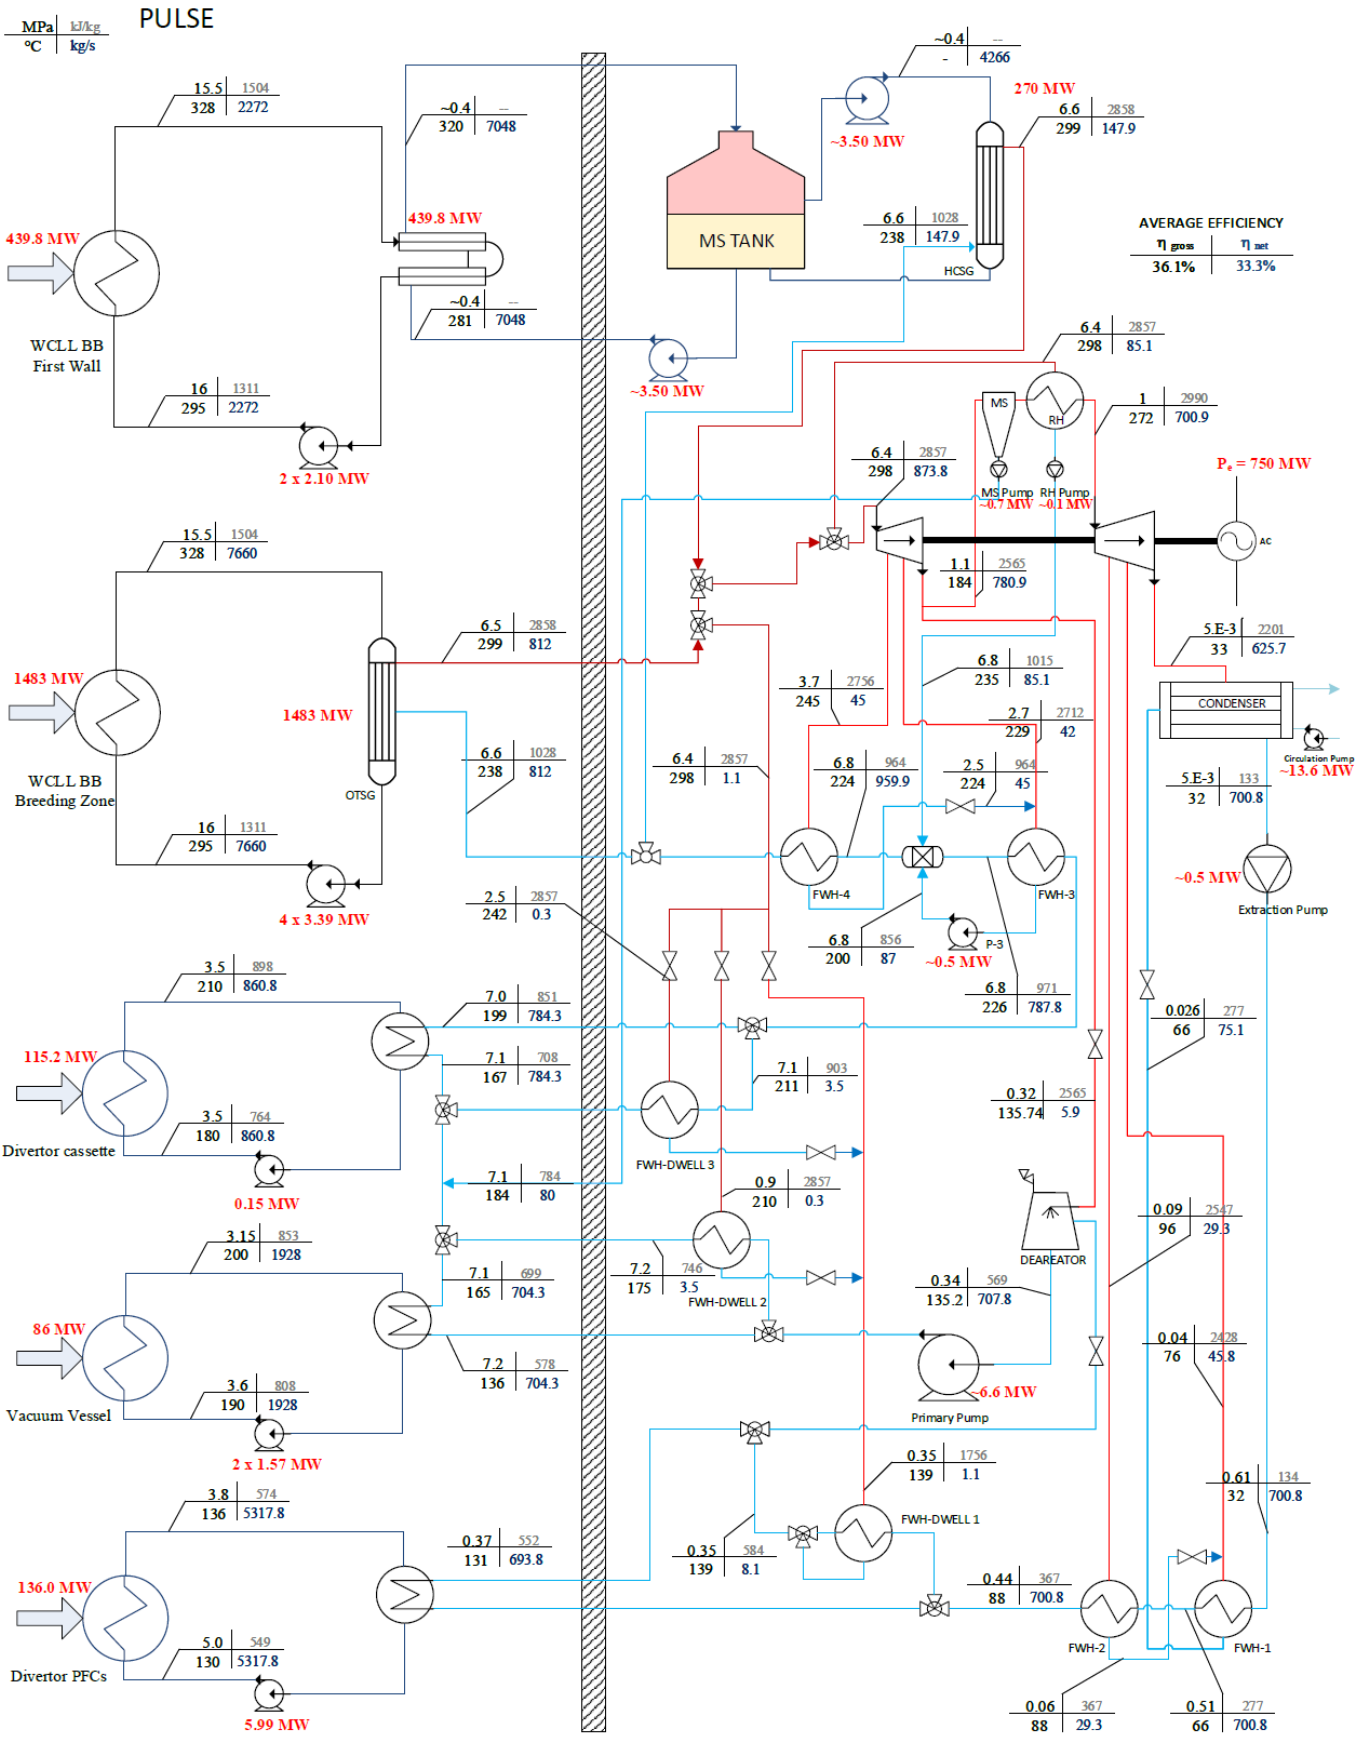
MPa | kJ/kg
°C | kg/s

PULSE

15.5 | 1504
328 | 2272

~0.4 | --
320 | 7048

~0.4 | --
- | 4266

270 MW
6.6 | 2858
299 | 147.9

~3.50 MW

439.8 MW
439.8 MW

MS TANK

6.6 | 1028
238 | 147.9

HCSG

AVERAGE EFFICIENCY
η gross | η net
36.1% | 33.3%

~0.4 | --
281 | 7048

WCLL BB
First Wall

~3.50 MW

6.4 | 2857
298 | 85.1

16 | 1311
295 | 2272

MS
RH

1 | 2990
272 | 700.9

2 x 2.10 MW

6.4 | 2857
298 | 873.8

MS Pump
~0.7 MW
RH Pump
~0.1 MW

$P_e$ = 750 MW

AC

15.5 | 1504
328 | 7660

1.1 | 2565
184 | 780.9

6.5 | 2858
299 | 812

5.E-3 | 2201
33 | 625.7

1483 MW
1483 MW

6.8 | 1015
235 | 85.1

3.7 | 2756
245 | 45

CONDENSER

2.7 | 2712
229 | 42

Circulation Pump
~13.6 MW

WCLL BB
Breeding Zone

OTSG

6.6 | 1028
238 | 812

6.4 | 2857
298 | 1.1

6.8 | 964
224 | 959.9

2.5 | 964
224 | 45

5.E-3 | 133
32 | 700.8

16 | 1311
295 | 7660

FWH-4
FWH-3

~0.5 MW

Extraction Pump

4 x 3.39 MW

2.5 | 2857
242 | 0.3

6.8 | 856
200 | 87

P-3
~0.5 MW

6.8 | 971
226 | 787.8

3.5 | 898
210 | 860.8

7.0 | 851
199 | 784.3

0.026 | 277
66 | 75.1

115.2 MW

7.1 | 708
167 | 784.3

7.1 | 903
211 | 3.5

0.32 | 2565
135.74 | 5.9

3.5 | 764
180 | 860.8

Divertor cassette

FWH-DWELL 3

0.15 MW

7.1 | 784
184 | 80

0.9 | 2857
210 | 0.3

0.09 | 2547
96 | 29.3

3.15 | 853
200 | 1928

DEAREATOR

7.2 | 746
175 | 3.5

FWH-DWELL 2

7.1 | 699
165 | 704.3

0.34 | 569
135.2 | 707.8

86 MW

0.04 | 2428
76 | 45.8

7.2 | 578
136 | 704.3

~6.6 MW
Primary Pump

3.6 | 808
190 | 1928

Vacuum Vessel

2 x 1.57 MW

0.35 | 1756
139 | 1.1

0.61 | 134
32 | 700.8

3.8 | 574
136 | 5317.8

FWH-DWELL 1

0.37 | 552
131 | 693.8

0.35 | 584
139 | 8.1

136.0 MW

0.44 | 367
88 | 700.8

5.0 | 549
130 | 5317.8

FWH-2
FWH-1

Divertor PFCs

5.99 MW

0.06 | 367
88 | 29.3

0.51 | 277
66 | 700.8